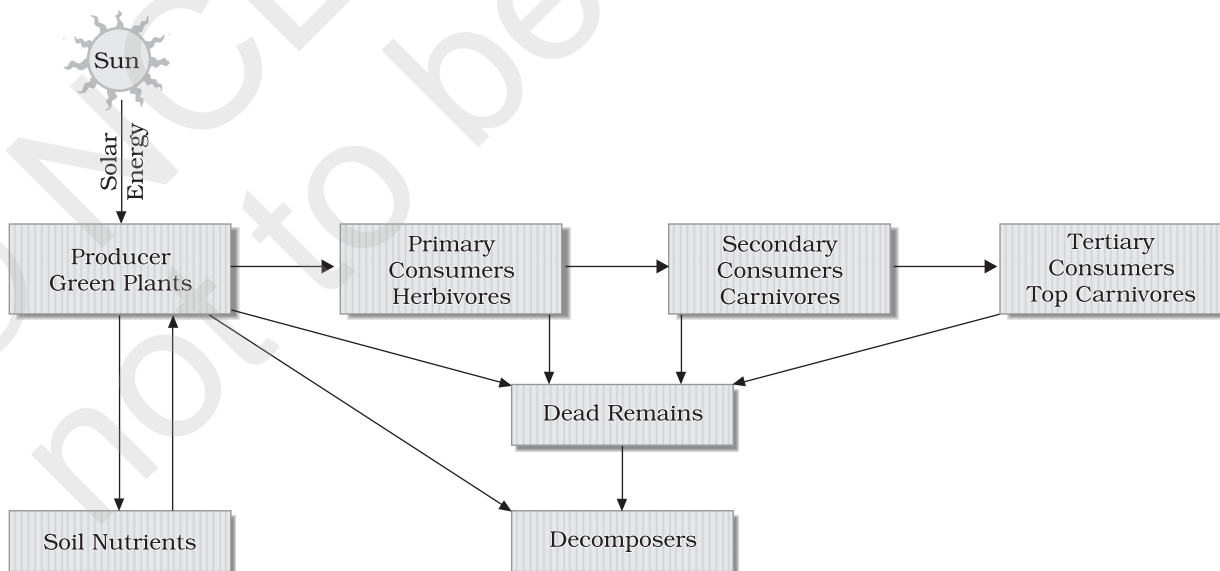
Sun

Solar Energy

Producer Green Plants

Primary Consumers Herbivores

Secondary Consumers Carnivores

Tertiary Consumers Top Carnivores

Dead Remains

Soil Nutrients

Decomposers

© NCERT not to be republished